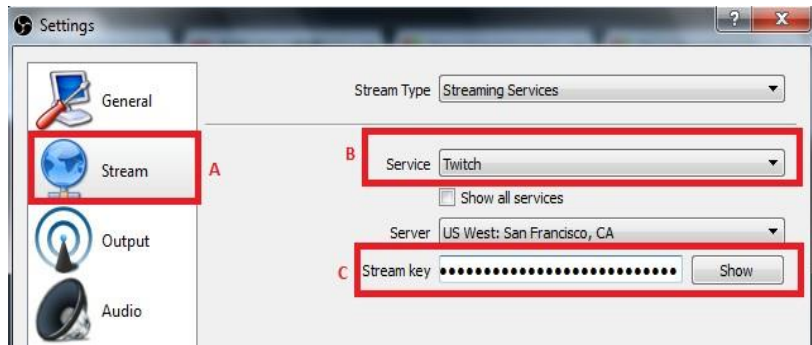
Settings

?

X

General

Stream

A

Output

Audio

Stream Type Streaming Services

B

Service Twitch

Show all services

Server US West: San Francisco, CA

C

Stream key ••••••••••••••••••••••••••••••

Show